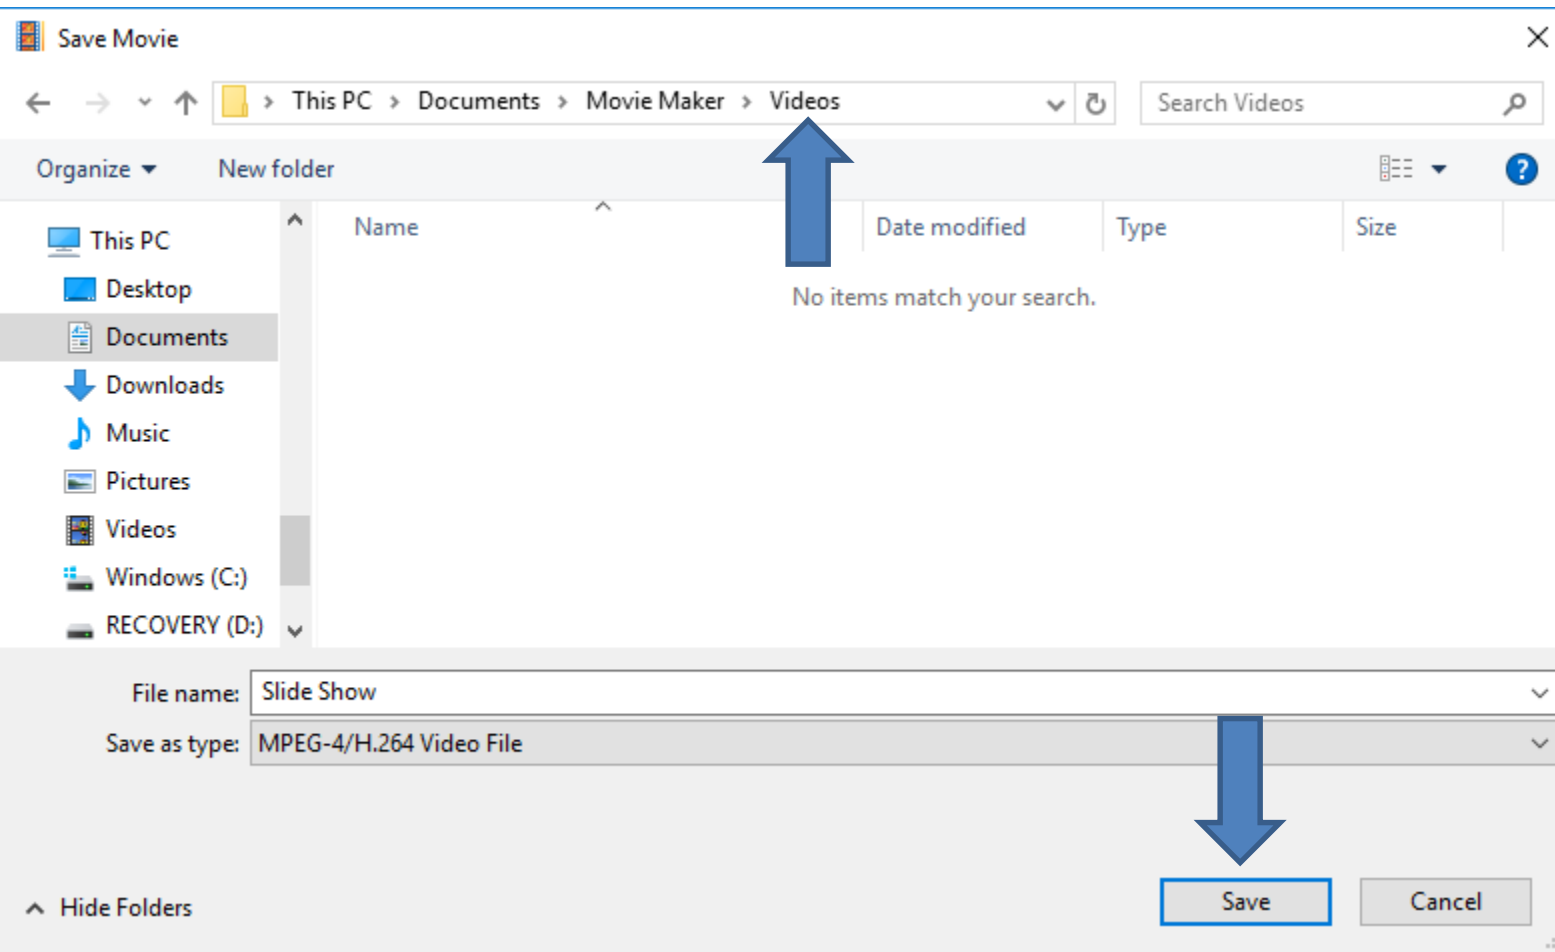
Save Movie

This PC > Documents > Movie Maker > Videos

Search Videos

Organize ▾ New folder

This PC
Desktop
Documents
Downloads
Music
Pictures
Videos
Windows (C:)
RECOVERY (D:)

| Name | Date modified | Type | Size |
|---|---|---|---|

No items match your search.

File name: Slide Show

Save as type: MPEG-4/H.264 Video File

Hide Folders

Save

Cancel